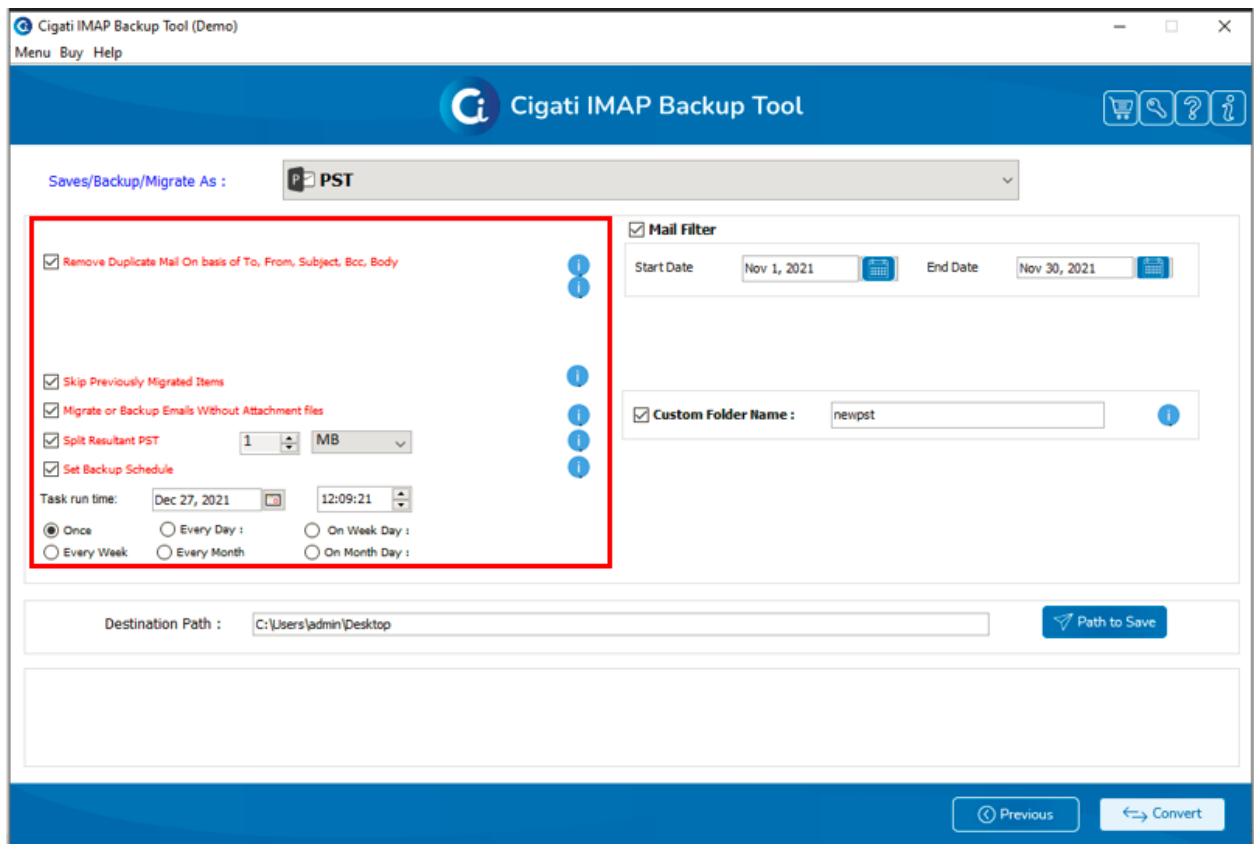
Cigati IMAP Backup Tool (Demo)
Menu Buy Help

Cigati IMAP Backup Tool

Saves/Backup/Migrate As : PST

Remove Duplicate Mail On basis of To, From, Subject, Bcc, Body

Skip Previously Migrated Items
Migrate or Backup Emails Without Attachment files
Split Resultant PST 1 MB
Set Backup Schedule
Task run time: Dec 27, 2021 12:09:21
Once
Every Day :
On Week Day :
Every Week
Every Month
On Month Day :

Mail Filter
Start Date Nov 1, 2021
End Date Nov 30, 2021

Custom Folder Name : newpst

Destination Path : C:\Users\admin\Desktop
Path to Save

Previous
Convert